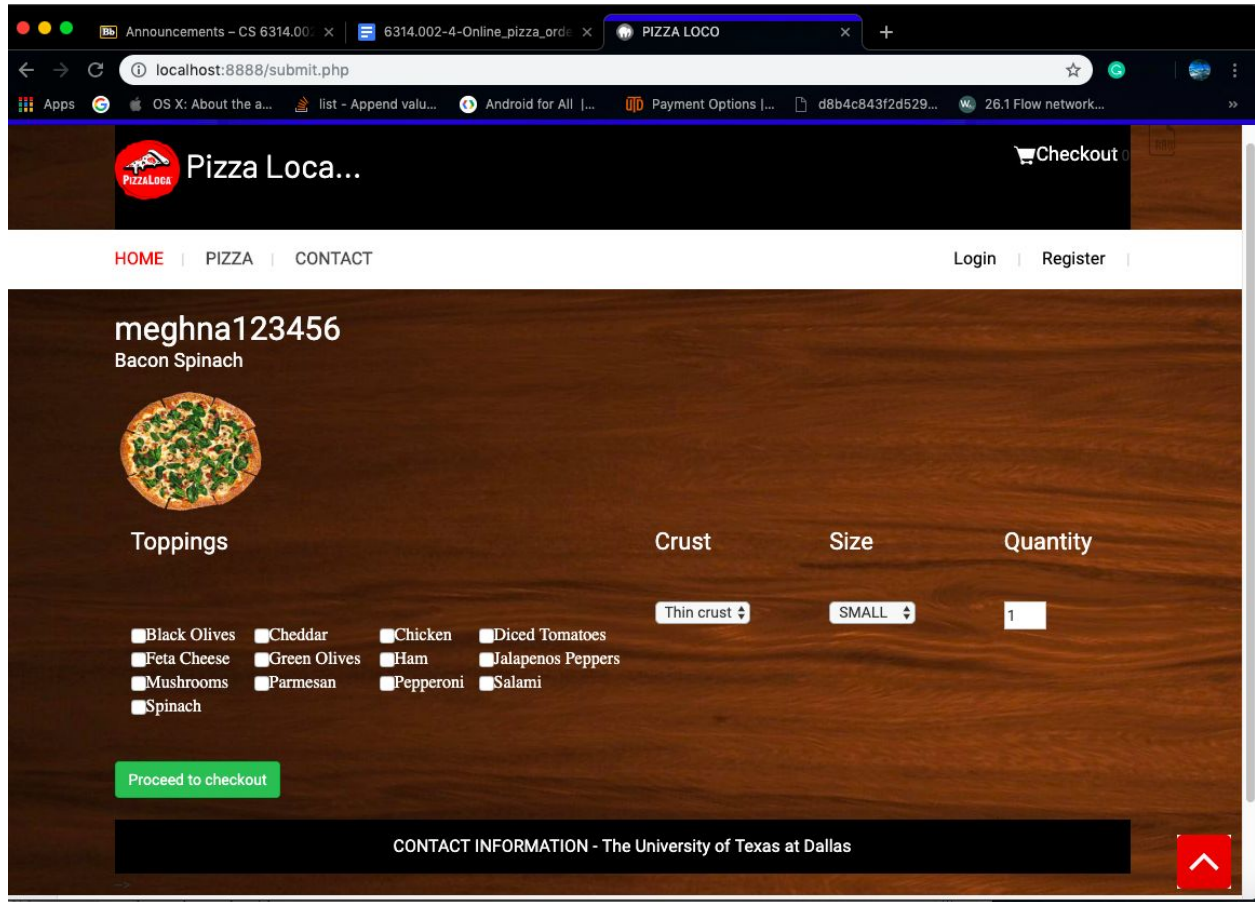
Announcements – CS 6314.00 ×
6314.002-4-Online_pizza_orde ×
PIZZA LOCO ×
+
localhost:8888/submit.php
Apps
OS X: About the a...
list - Append valu...
Android for All |...
Payment Options |...
d8b4c843f2d529...
26.1 Flow network...
»

PIZZALOCA
Pizza Loca...
Checkout

HOME | PIZZA | CONTACT
Login | Register |

meghna123456
Bacon Spinach

Toppings
Crust
Size
Quantity

Thin crust
SMALL
1

Black Olives
Cheddar
Chicken
Diced Tomatoes
Feta Cheese
Green Olives
Ham
Jalapenos Peppers
Mushrooms
Parmesan
Pepperoni
Salami
Spinach

Proceed to checkout

CONTACT INFORMATION - The University of Texas at Dallas